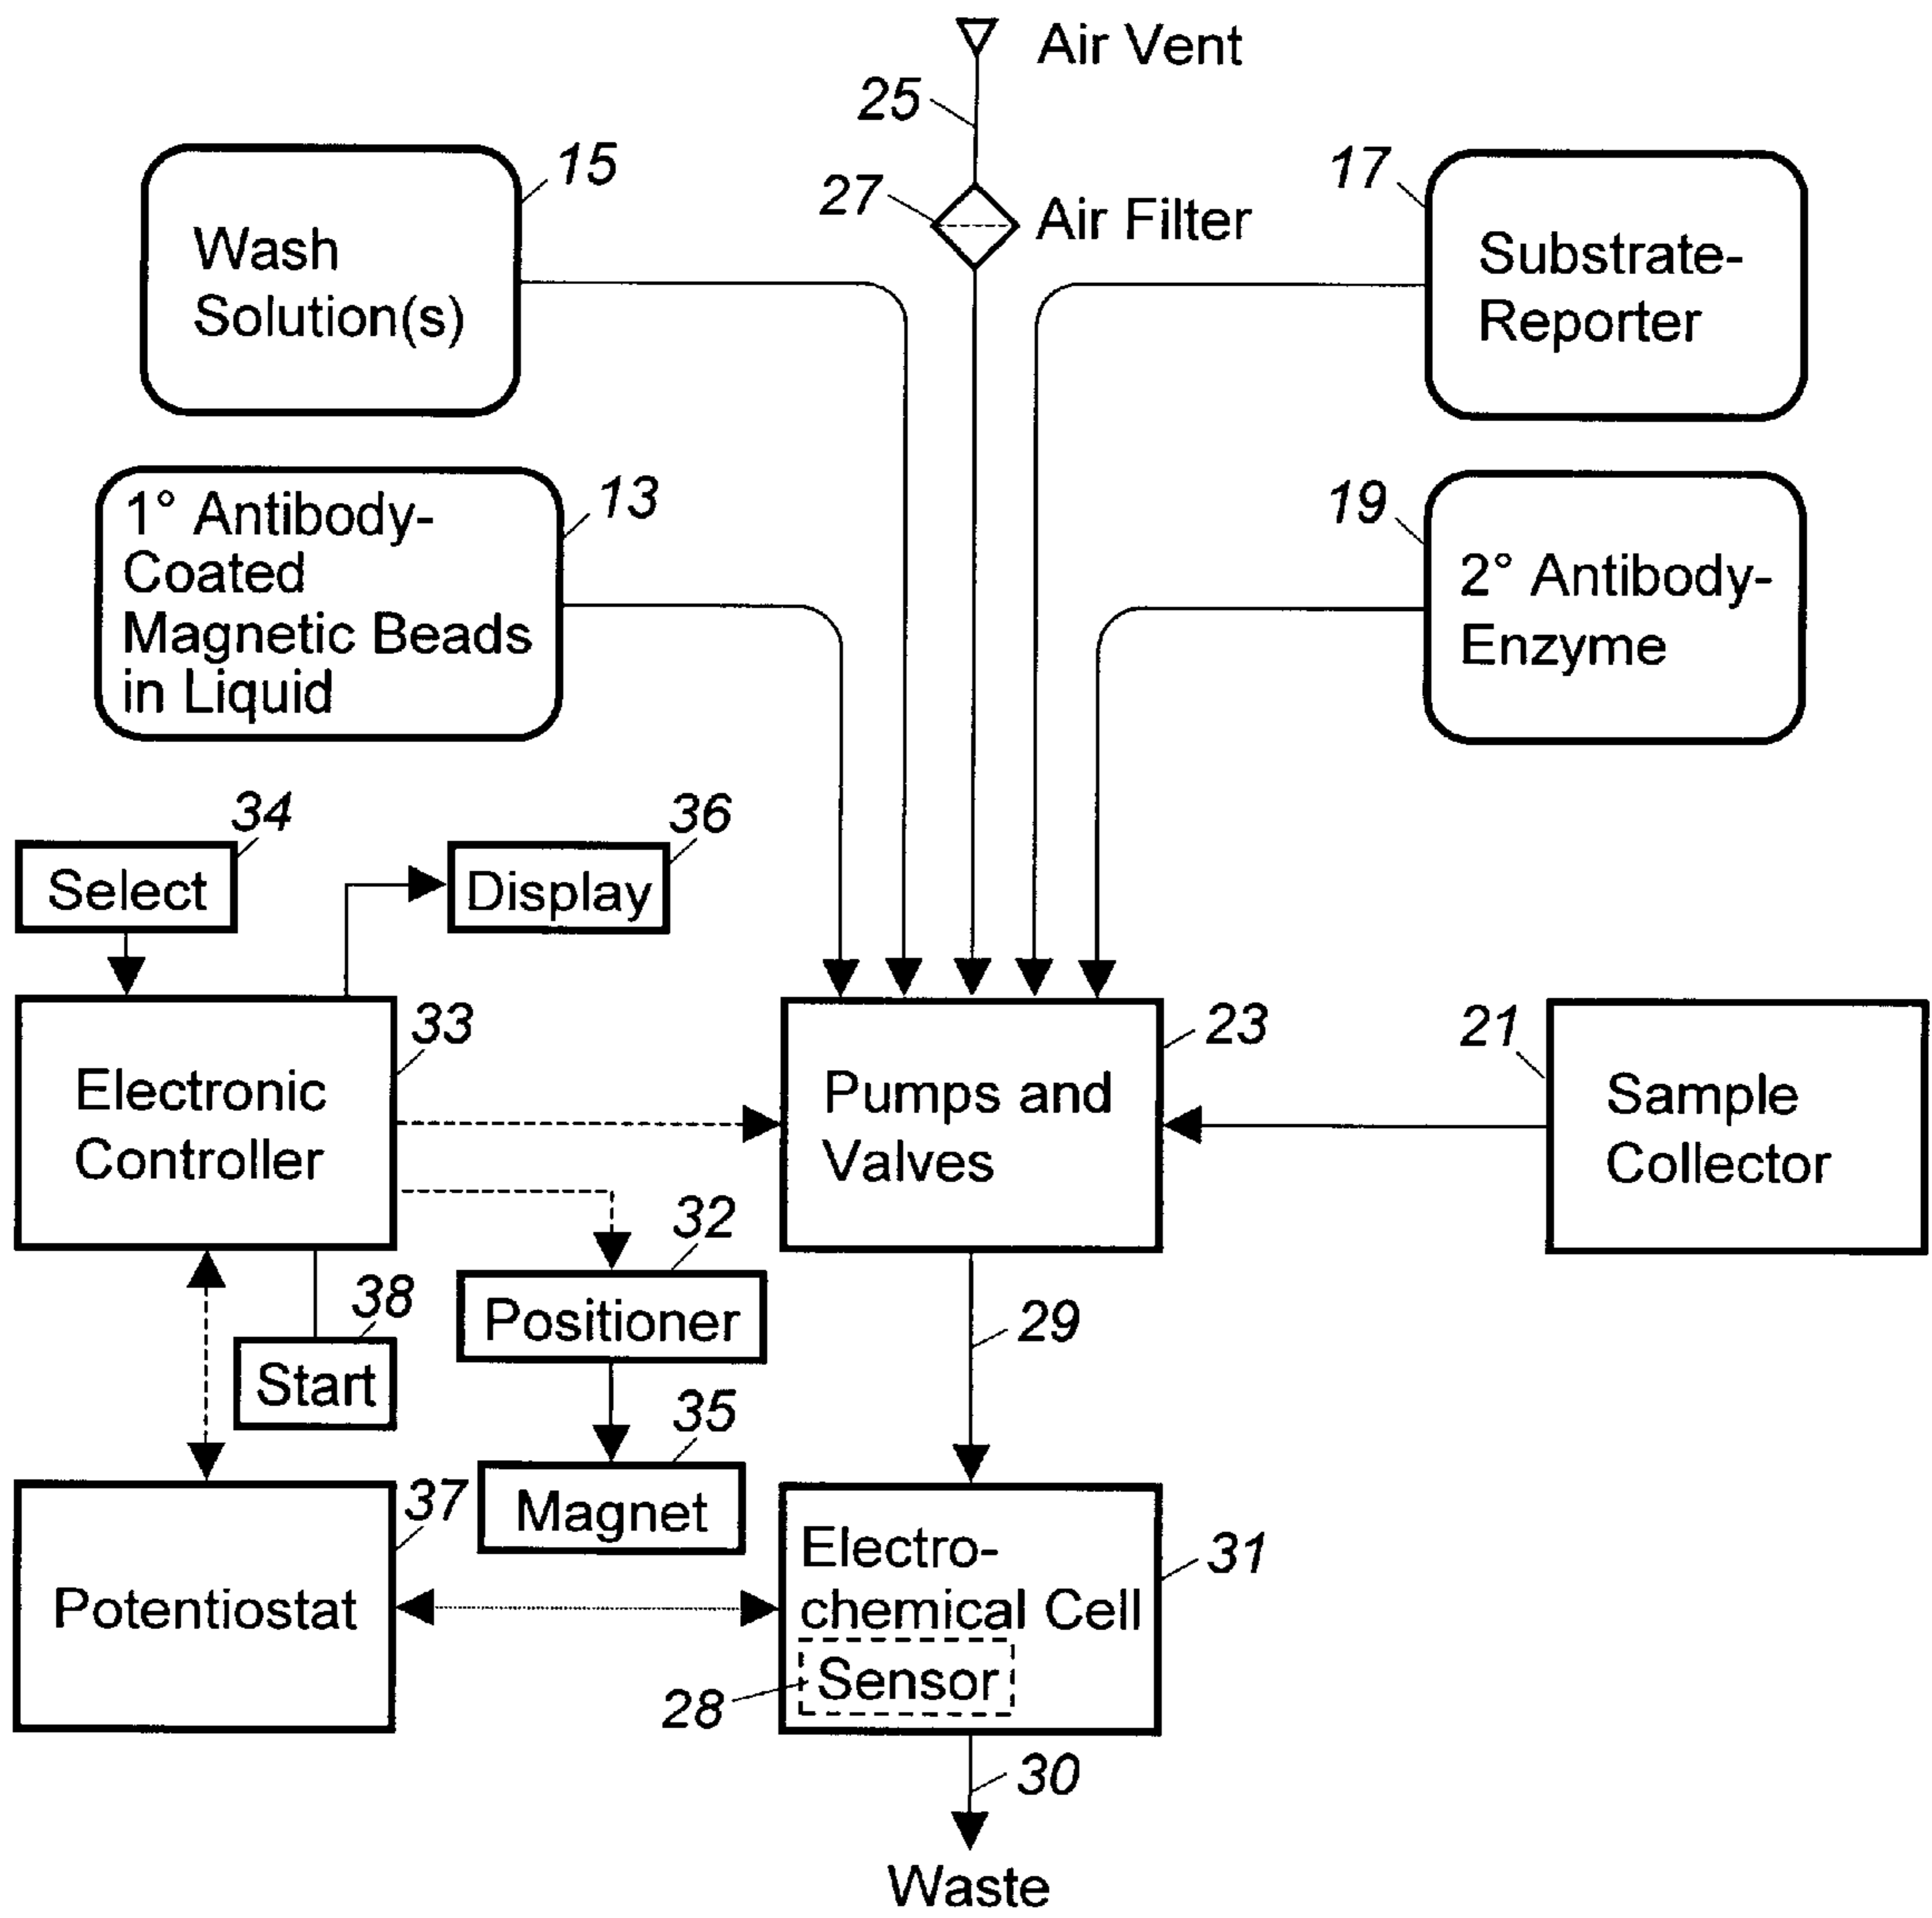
Air Vent
25
Wash Solution(s)
15
27
Air Filter
17
Substrate-Reporter

1° Antibody-Coated Magnetic Beads in Liquid
13
19
2° Antibody-Enzyme

34
Select
36
Display
33
Electronic Controller
23
Pumps and Valves
21
Sample Collector
32
Positioner
38
Start
29
35
Magnet
37
Potentiostat
Electro-chemical Cell
31
Sensor
28
30
Waste